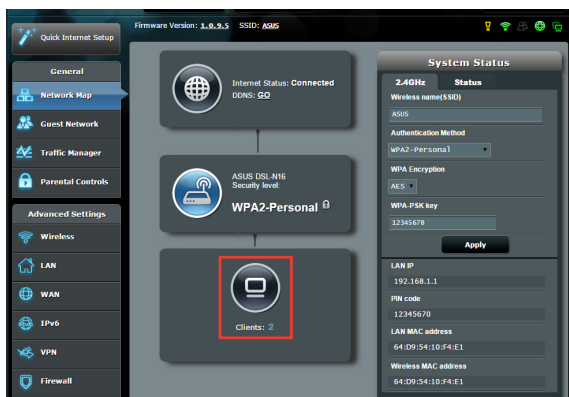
Quick Internet Setup

Firmware Version: 1.0.9.5 SSID: ASUS

General

Network Map

Guest Network

Traffic Manager

Parental Controls

Advanced Settings

Wireless

LAN

WAN

IPv6

VPN

Firewall

Internet Status: Connected
DDNS: GO

ASUS DSL-N16
Security level:
WPA2-Personal

Clients: 2

System Status

2.4GHz

Status

Wireless name(SSID)

ASUS

Authentication Method

WPA2-Personal

WPA Encryption

AES

WPA-PSK key

12345678

Apply

LAN IP

192.168.1.1

PIN code

12345670

LAN MAC address

64:D9:54:10:F4:E1

Wireless MAC address

64:D9:54:10:F4:E1